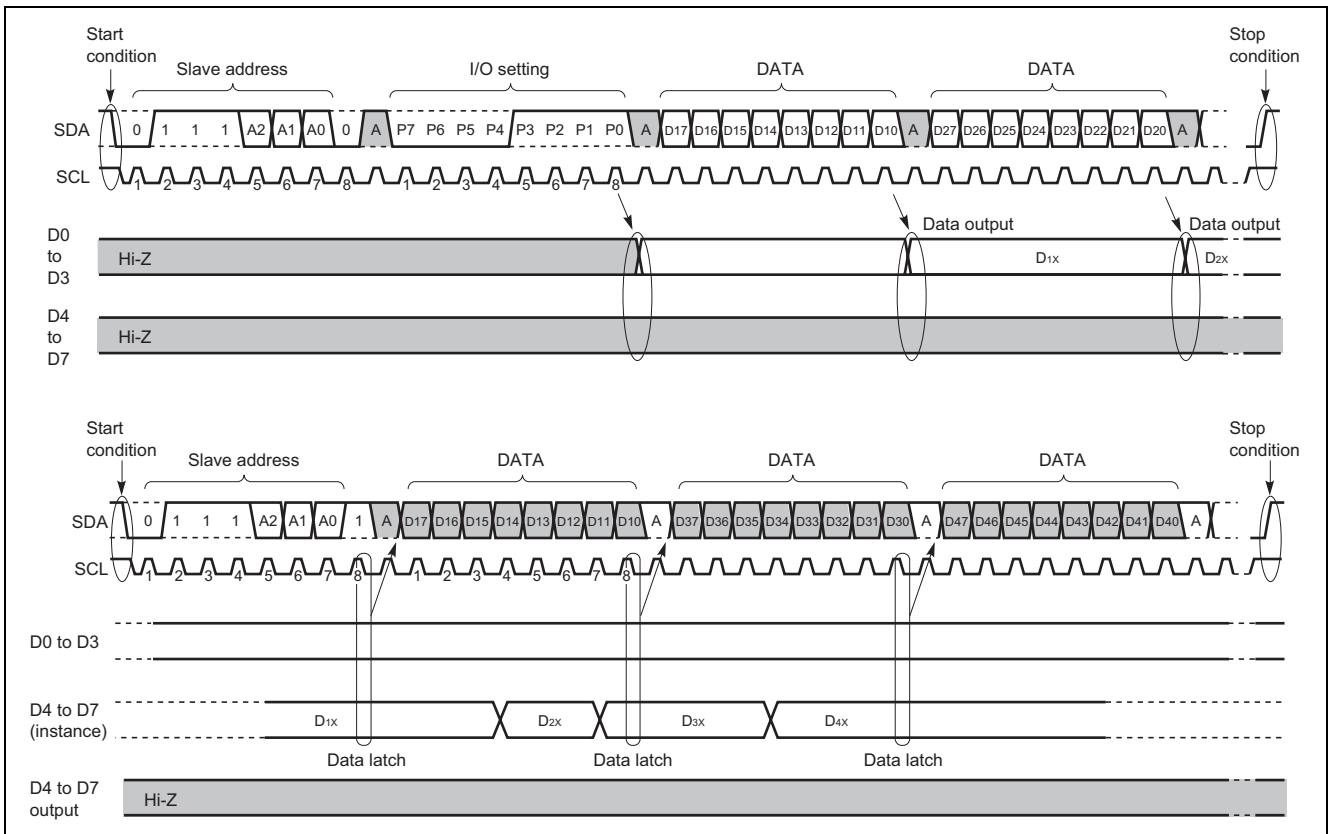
Start condition

Slave address

I/O setting

DATA

DATA

Stop condition

SDA 0 1 1 1 A2 A1 A0 0 A P7 P6 P5 P4 P3 P2 P1 P0 A D17 D16 D15 D14 D13 D12 D11 D10 A D27 D26 D25 D24 D23 D22 D21 D20 A

SCL 1 2 3 4 5 6 7 8 1 2 3 4 5 6 7 8

Data output

Data output

D0 to D3

Hi-Z

D1X

D2X

D4 to D7

Hi-Z

Start condition

Slave address

DATA

DATA

DATA

Stop condition

SDA 0 1 1 1 A2 A1 A0 1 A D17 D16 D15 D14 D13 D12 D11 D10 A D37 D36 D35 D34 D33 D32 D31 D30 A D47 D46 D45 D44 D43 D42 D41 D40 A

SCL 1 2 3 4 5 6 7 8 1 2 3 4 5 6 7 8

D0 to D3

D4 to D7 (instance)

D1X

D2X

D3X

D4X

Data latch

Data latch

Data latch

D4 to D7 output

Hi-Z